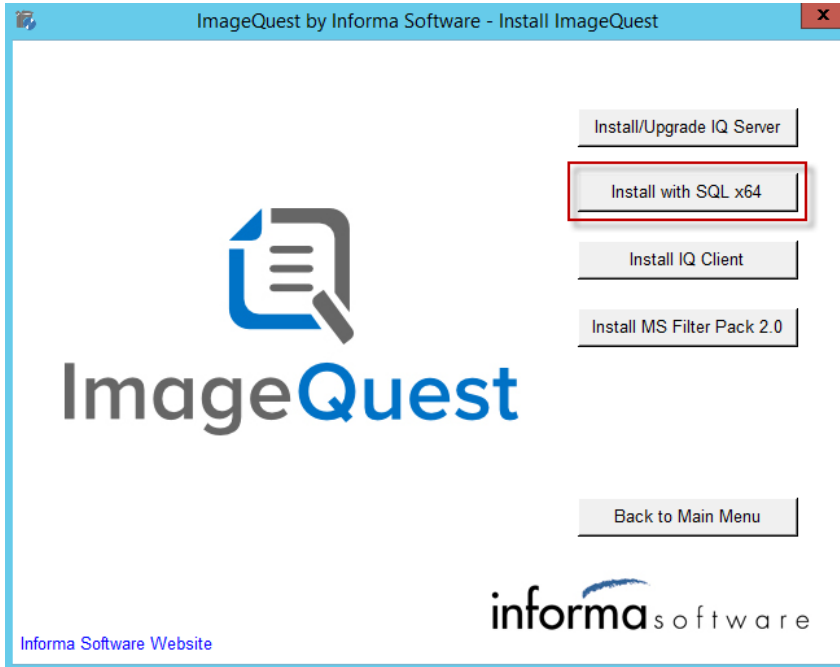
ImageQuest by Informa Software - Install ImageQuest

Install/Upgrade IQ Server

Install with SQL x64

Install IQ Client

Install MS Filter Pack 2.0

ImageQuest

Back to Main Menu

informa software

Informa Software Website